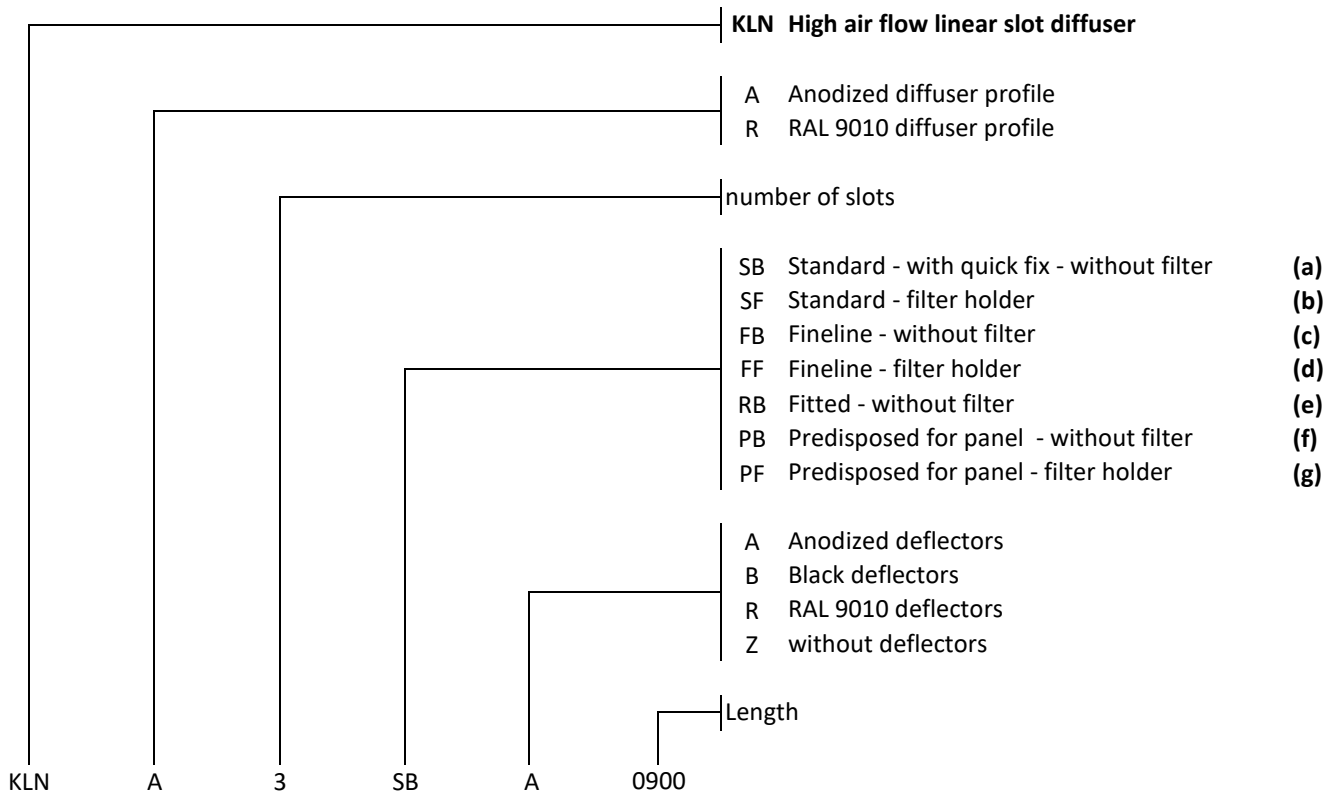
**KLN High air flow linear slot diffuser**

A Anodized diffuser profile
R RAL 9010 diffuser profile

number of slots

SB Standard - with quick fix - without filter **(a)**
SF Standard - filter holder **(b)**
FB Fineline - without filter **(c)**
FF Fineline - filter holder **(d)**
RB Fitted - without filter **(e)**
PB Predisposed for panel - without filter **(f)**
PF Predisposed for panel - filter holder **(g)**

A Anodized deflectors
B Black deflectors
R RAL 9010 deflectors
Z without deflectors

Length

KLN A 3 SB A 0900